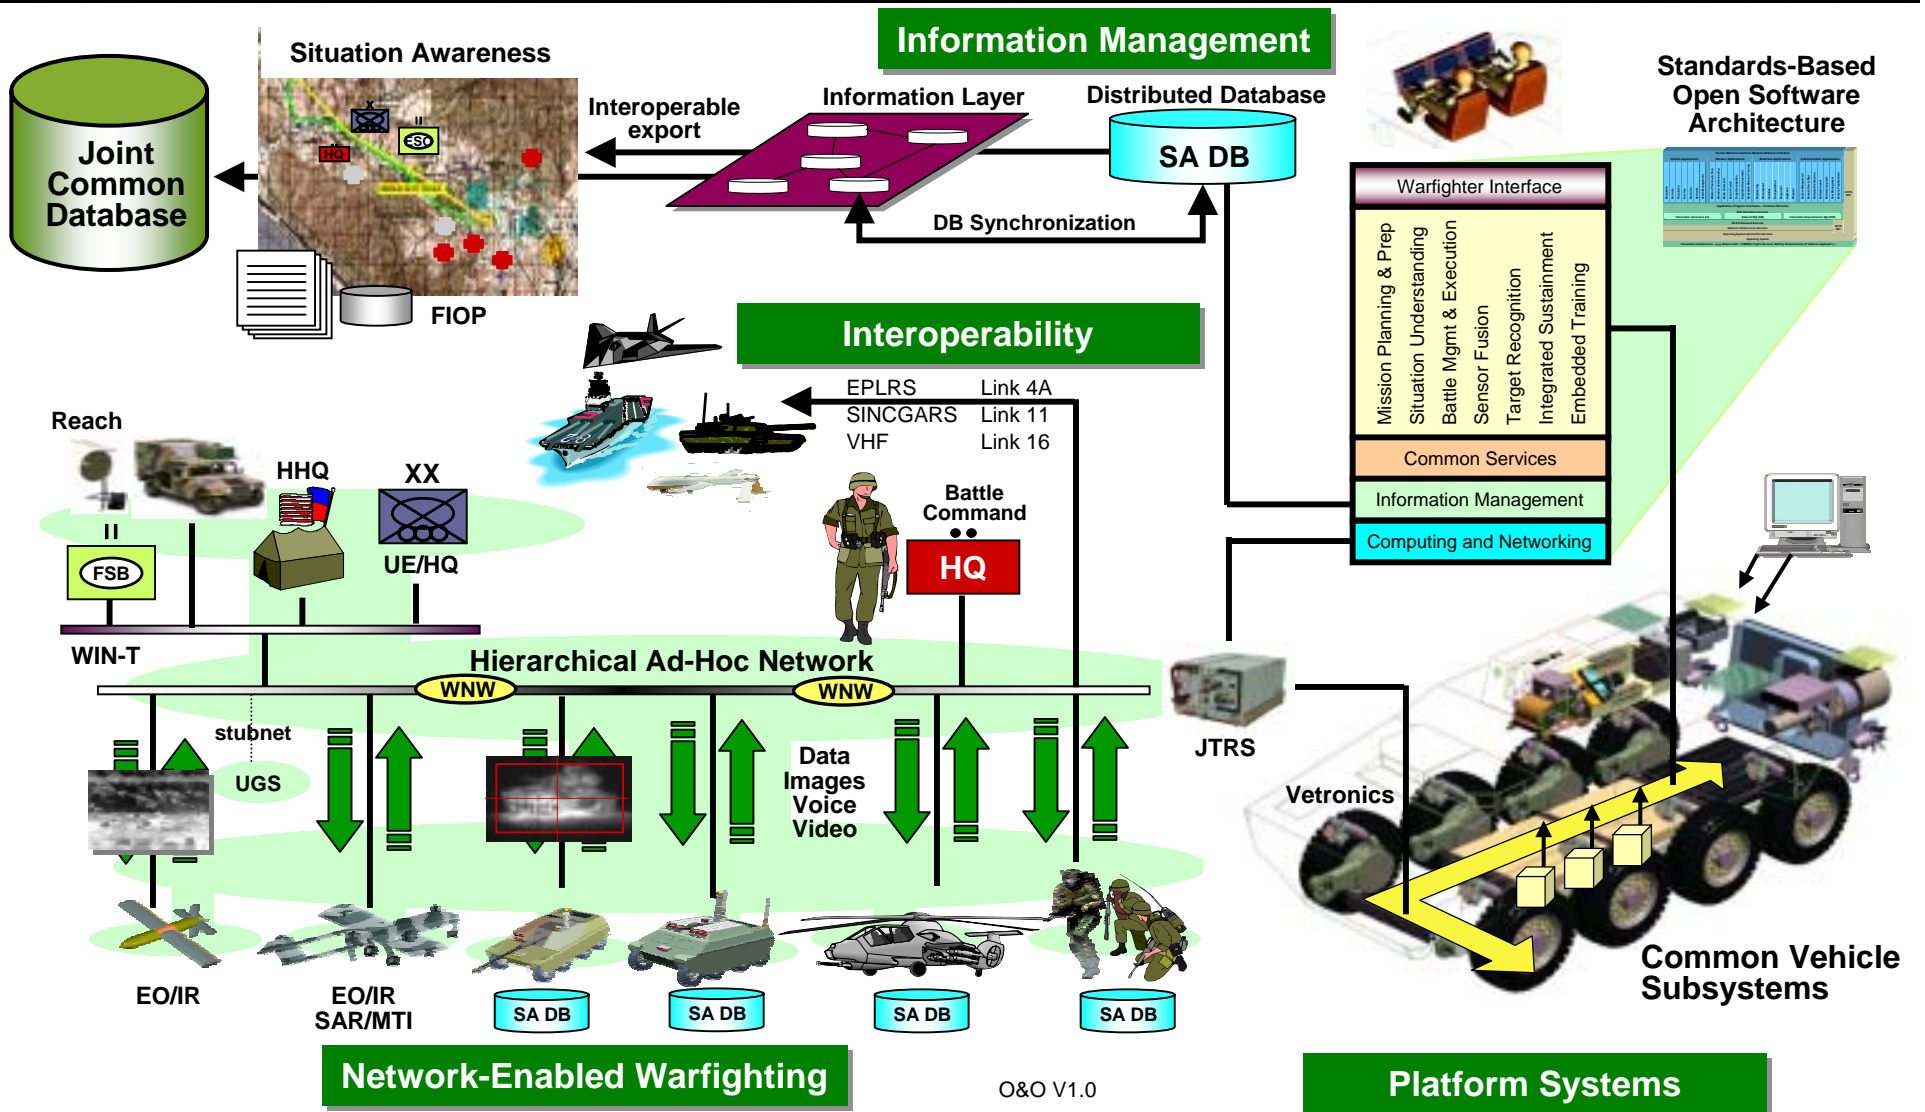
Information Management

Situation Awareness

Joint Common Database

HQ

CSO

Interoperable export

Information Layer

Distributed Database

SA DB

DB Synchronization

FIOP

Standards-Based Open Software Architecture

Warfighter Interface

Mission Planning & Prep
Situation Understanding
Battle Mgmt & Execution
Sensor Fusion
Target Recognition
Integrated Sustainment
Embedded Training

Common Services

Information Management

Computing and Networking

Interoperability

EPLRS
SINCGARS
VHF

Link 4A
Link 11
Link 16

Reach

HHQ

XX

II

FSB

UE/HQ

Battle Command

HQ

WIN-T

Hierarchical Ad-Hoc Network

WNW

WNW

stubnet

UGS

Data
Images
Voice
Video

JTRS

Vetronics

EO/IR

EO/IR
SAR/MTI

SA DB

SA DB

SA DB

SA DB

Common Vehicle Subsystems

Network-Enabled Warfighting

O&O V1.0

Platform Systems